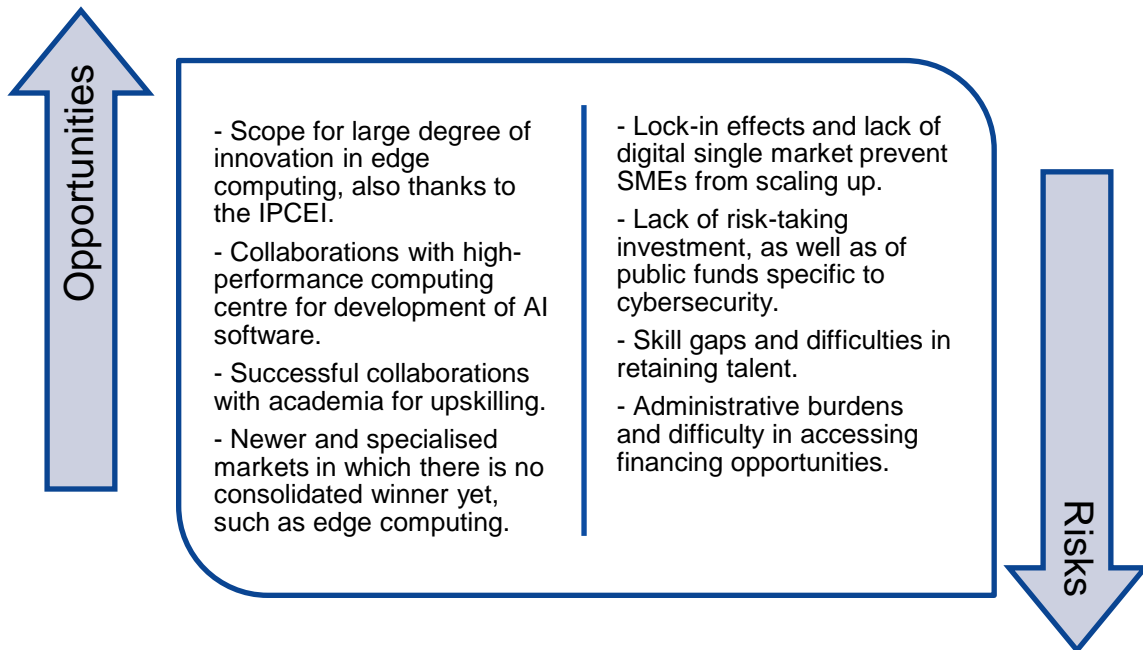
Opportunities

- Scope for large degree of innovation in edge computing, also thanks to the IPCEI.

- Collaborations with high-performance computing centre for development of AI software.

- Successful collaborations with academia for upskilling.

- Newer and specialised markets in which there is no consolidated winner yet, such as edge computing.

- Lock-in effects and lack of digital single market prevent SMEs from scaling up.

- Lack of risk-taking investment, as well as of public funds specific to cybersecurity.

- Skill gaps and difficulties in retaining talent.

- Administrative burdens and difficulty in accessing financing opportunities.

Risks